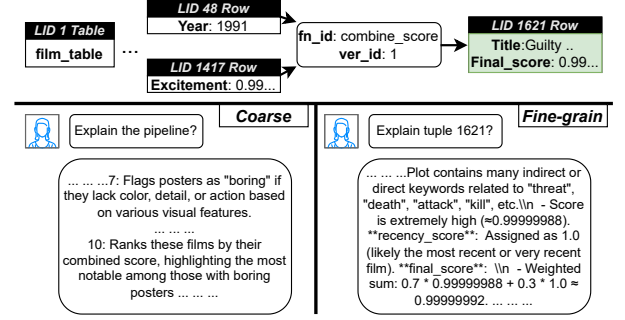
LID 1 Table
film_table

...

LID 48 Row
Year: 1991

LID 1417 Row
Excitement: 0.99...

fn_id: combine_score
ver_id: 1

LID 1621 Row
Title:Guilty ..
Final_score: 0.99...

Coarse

Explain the pipeline?

... ... ...7: Flags posters as "boring" if they lack color, detail, or action based on various visual features.
... ... ...
10: Ranks these films by their combined score, highlighting the most notable among those with boring posters ... ... ...

Fine-grain

Explain tuple 1621?

... ... ...Plot contains many indirect or direct keywords related to "threat", "death", "attack", "kill", etc.\\n - Score is extremely high (≈0.99999988). **recency_score**: Assigned as 1.0 (likely the most recent or very recent film). **final_score**: \\n - Weighted sum: 0.7 * 0.99999988 + 0.3 * 1.0 ≈ 0.99999992. ... ... ...